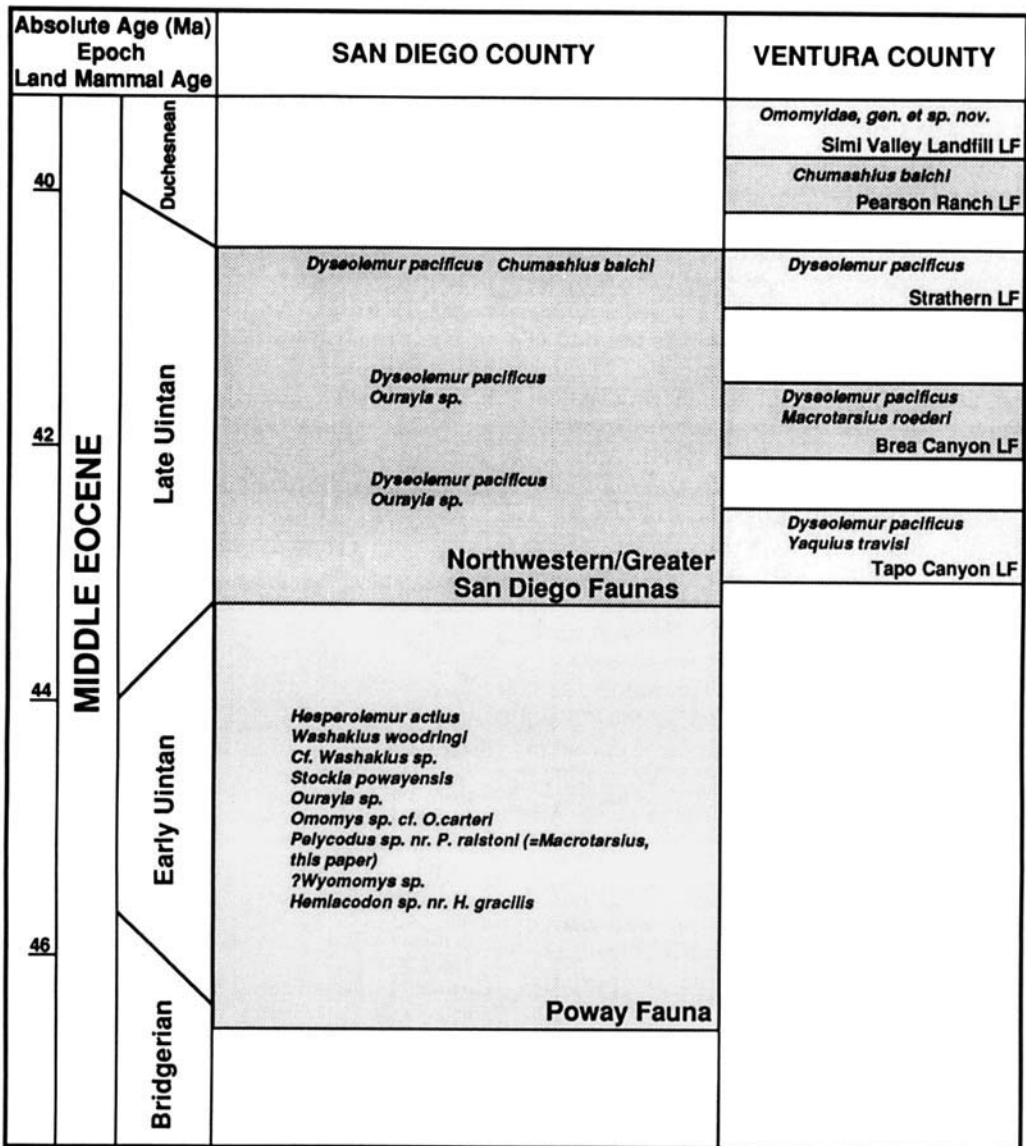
Absolute Age (Ma)
Epoch
Land Mammal Age

SAN DIEGO COUNTY

VENTURA COUNTY

40

42

44

46

MIDDLE EOCENE

Duchesnean

Late Uintan

Early Uintan

Bridgerian

Omomyidae, gen. et sp. nov.
Simi Valley Landfill LF

Chumashius balchi
Pearson Ranch LF

Dyseolemur pacificus Chumashius balchi

Dyseolemur pacificus
Strathern LF

Dyseolemur pacificus
Ourayia sp.

Dyseolemur pacificus
Macrotarsius roederi
Brea Canyon LF

Dyseolemur pacificus
Ourayia sp.

Dyseolemur pacificus
Yaquius travisi
Tapo Canyon LF

Northwestern/Greater San Diego Faunas

Hesperolemur actius
Washakius woodringi
Cf. Washakius sp.
Stockia powayensis
Ourayia sp.
Omomys sp. cf. O.carteri
Pelycodus sp. nr. P. ralstoni (=Macrotarsius, this paper)
?Wyomomys sp.
Hemiacodon sp. nr. H. gracilis

Poway Fauna